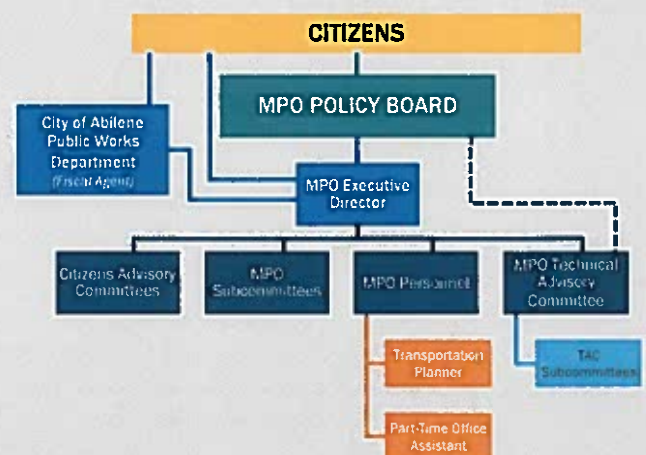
CITIZENS

MPO POLICY BOARD

City of Abilene Public Works Department (Fiscal Agent)

MPO Executive Director

Citizens Advisory Committees

MPO Subcommittees

MPO Personnel

MPO Technical Advisory Committee

Transportation Planner

Part-Time Office Assistant

TAC Subcommittees